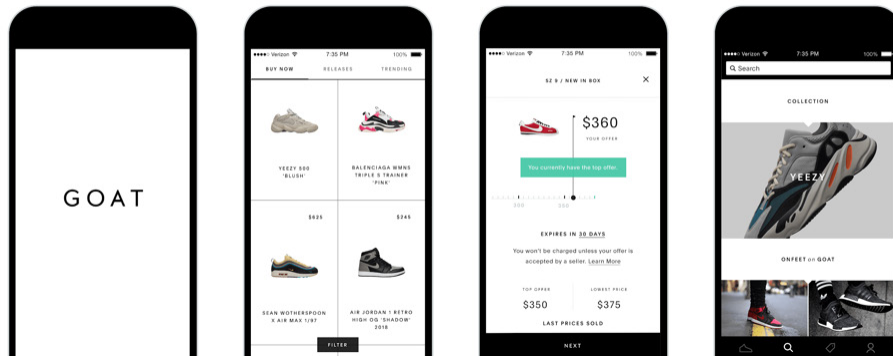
GOAT

●●●●○ Verizon 7:35 PM 100%

BUY NOW RELEASES TRENDING

YEEZY 500 'BLUSH'

BALENCIAGA WMNS TRIPLE S TRAINER 'PINK'

$625

$345

SEAN WOTHERSPOON X AIR MAX 1/97

AIR JORDAN 1 RETRO HIGH OG 'SHADOW' 2018

FILTER

●●●●○ Verizon 7:35 PM 100%

$2 9 / NEW IN BOX

$360

YOUR OFFER

You currently have the top offer

300

350

EXPIRES IN 30 DAYS

You won't be charged unless your offer is accepted by a seller. Learn More

TOP OFFER

$350

LOWEST PRICE

$375

LAST PRICES SOLD

NEXT

●●●●○ Verizon 7:35 PM 100%

Search

COLLECTION

YEEZY

ONFEET on GOAT